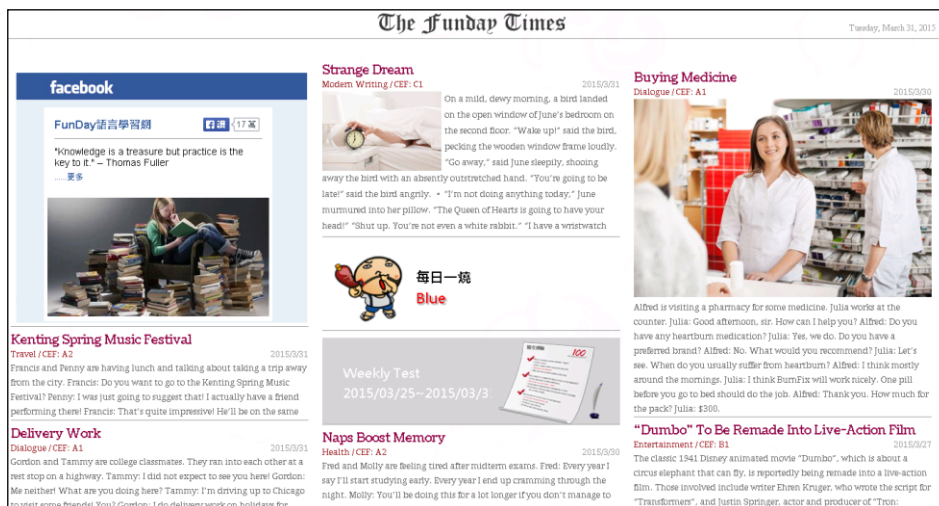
The Funday Times

Tuesday, March 31, 2015

facebook

FunDay語言學習網

讚 17萬

"Knowledge is a treasure but practice is the key to it." – Thomas Fuller

......更多

Kenting Spring Music Festival

Travel / CEF: A2

2015/3/31

Francis and Penny are having lunch and talking about taking a trip away from the city. Francis: Do you want to go to the Kenting Spring Music Festival? Penny: I was just going to suggest that! I actually have a friend performing there! Francis: That's quite impressive! He'll be on the same

Delivery Work

Dialogue / CEF: A1

2015/3/31

Gordon and Tammy are college classmates. They ran into each other at a rest stop on a highway. Tammy: I did not expect to see you here! Gordon: Me neither! What are you doing here? Tammy: I'm driving up to Chicago to visit some friends! You? Gordon: I do delivery work on holidays for

Strange Dream

Modern Writing / CEF: C1

2015/3/31

On a mild, dewy morning, a bird landed on the open window of June's bedroom on the second floor. "Wake up!" said the bird, pecking the wooden window frame loudly. "Go away," said June sleepily, shooing away the bird with an absently outstretched hand. "You're going to be late!" said the bird angrily. • "I'm not doing anything today," June murmured into her pillow. "The Queen of Hearts is going to have your head!" "Shut up. You're not even a white rabbit." "I have a wristwatch

每日一燒

Blue

Weekly Test

2015/03/25~2015/03/3

100

Naps Boost Memory

Health / CEF: A2

2015/3/30

Fred and Molly are feeling tired after midterm exams. Fred: Every year I say I'll start studying early. Every year I end up cramming through the night. Molly: You'll be doing this for a lot longer if you don't manage to

Buying Medicine

Dialogue / CEF: A1

2015/3/30

Alfred is visiting a pharmacy for some medicine. Julia works at the counter. Julia: Good afternoon, sir. How can I help you? Alfred: Do you have any heartburn medication? Julia: Yes, we do. Do you have a preferred brand? Alfred: No. What would you recommend? Julia: Let's see. When do you usually suffer from heartburn? Alfred: I think mostly around the mornings. Julia: I think BurnFix will work nicely. One pill before you go to bed should do the job. Alfred: Thank you. How much for the pack? Julia: $300.

"Dumbo" To Be Remade Into Live-Action Film

Entertainment / CEF: B1

2015/3/27

The classic 1941 Disney animated movie "Dumbo", which is about a circus elephant that can fly, is reportedly being remade into a live-action film. Those involved include writer Ehren Kruger, who wrote the script for "Transformers", and Justin Springer, actor and producer of "Tron: